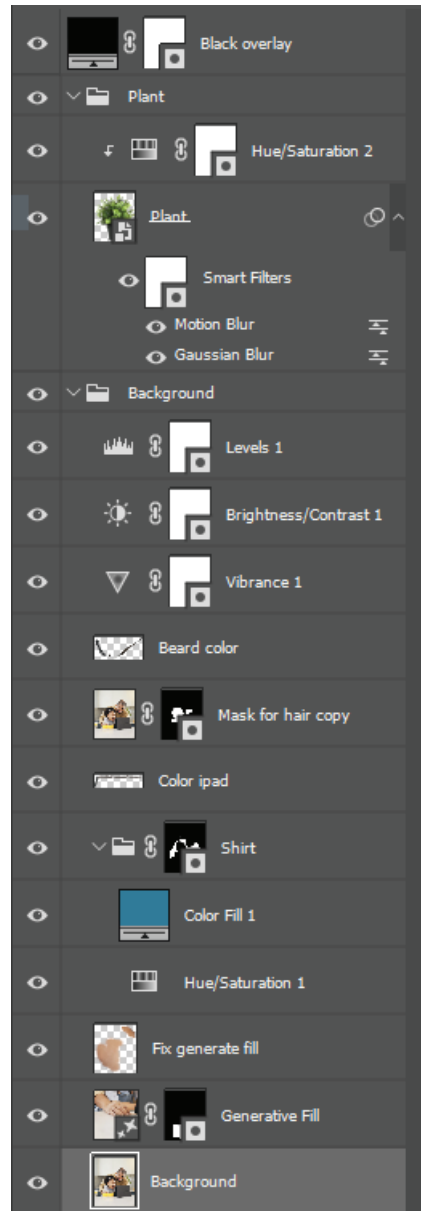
Black overlay

Plant

Hue/Saturation 2

Plant

Smart Filters

Motion Blur

Gaussian Blur

Background

Levels 1

Brightness/Contrast 1

Vibrance 1

Beard color

Mask for hair copy

Color ipad

Shirt

Color Fill 1

Hue/Saturation 1

Fix generate fill

Generative Fill

Background